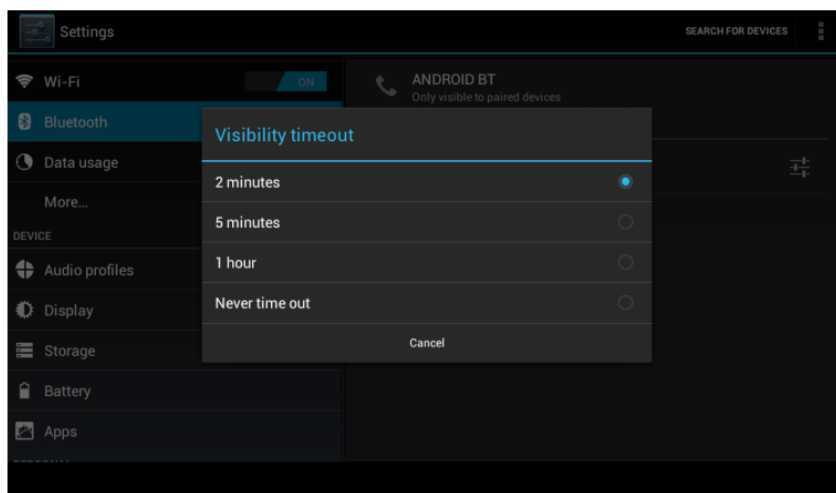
Settings

SEARCH FOR DEVICES

Wi-Fi ON

Bluetooth

Data usage

More...

DEVICE

Audio profiles

Display

Storage

Battery

Apps

ANDROID BT
Only visible to paired devices

Visibility timeout

2 minutes

5 minutes

1 hour

Never time out

Cancel